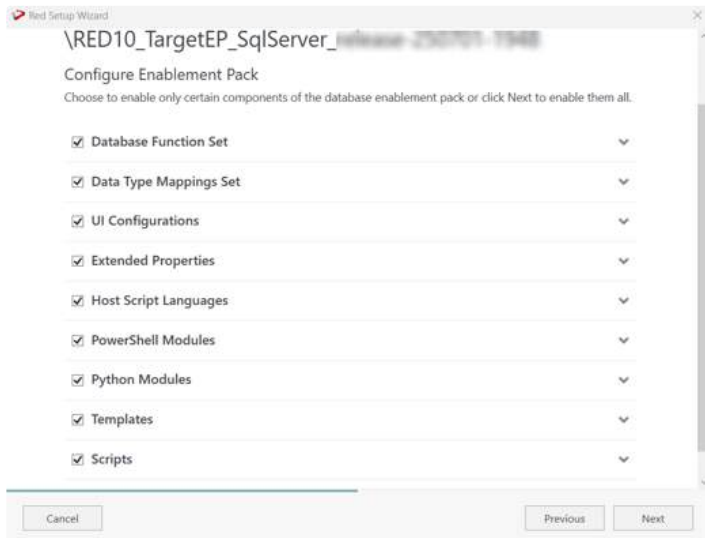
Red Setup Wizard

\RED10_TargetEP_SqlServer_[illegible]

Configure Enablement Pack

Choose to enable only certain components of the database enablement pack or click Next to enable them all.

☑ Database Function Set

☑ Data Type Mappings Set

☑ UI Configurations

☑ Extended Properties

☑ Host Script Languages

☑ PowerShell Modules

☑ Python Modules

☑ Templates

☑ Scripts

Cancel

Previous

Next